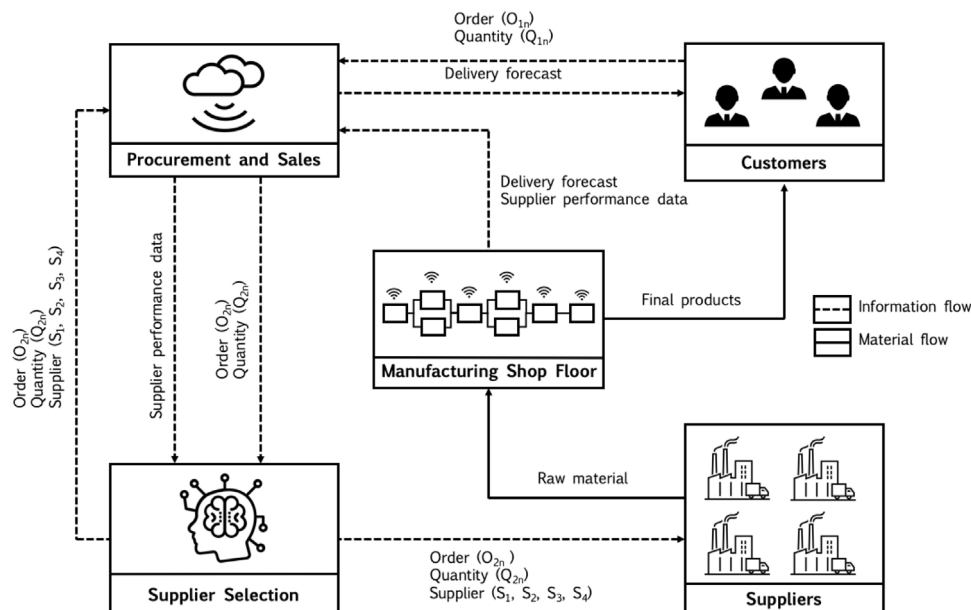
Order ($O_{1n}$)
Quantity ($Q_{1n}$)

Delivery forecast

Procurement and Sales

Customers

Delivery forecast
Supplier performance data

Order ($O_{2n}$)
Quantity ($Q_{2n}$)
Supplier ($S_1$, $S_2$, $S_3$, $S_4$)

Supplier performance data

Order ($O_{2n}$)
Quantity ($Q_{2n}$)

Final products

Information flow

Material flow

Manufacturing Shop Floor

Raw material

Order ($O_{2n}$)
Quantity ($Q_{2n}$)
Supplier ($S_1$, $S_2$, $S_3$, $S_4$)

Supplier Selection

Suppliers